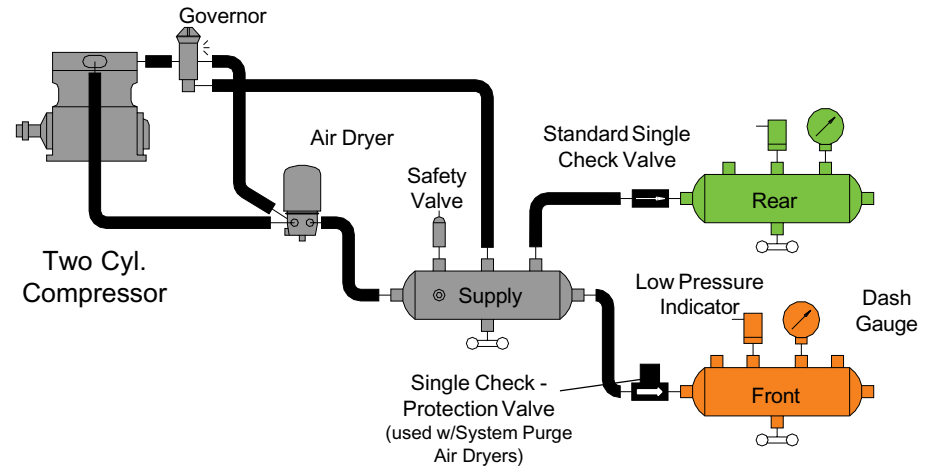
Governor

Air Dryer

Two Cyl. Compressor

Safety Valve

Standard Single Check Valve

Rear

Supply

Low Pressure Indicator

Dash Gauge

Single Check - Protection Valve (used w/System Purge Air Dryers)

Front